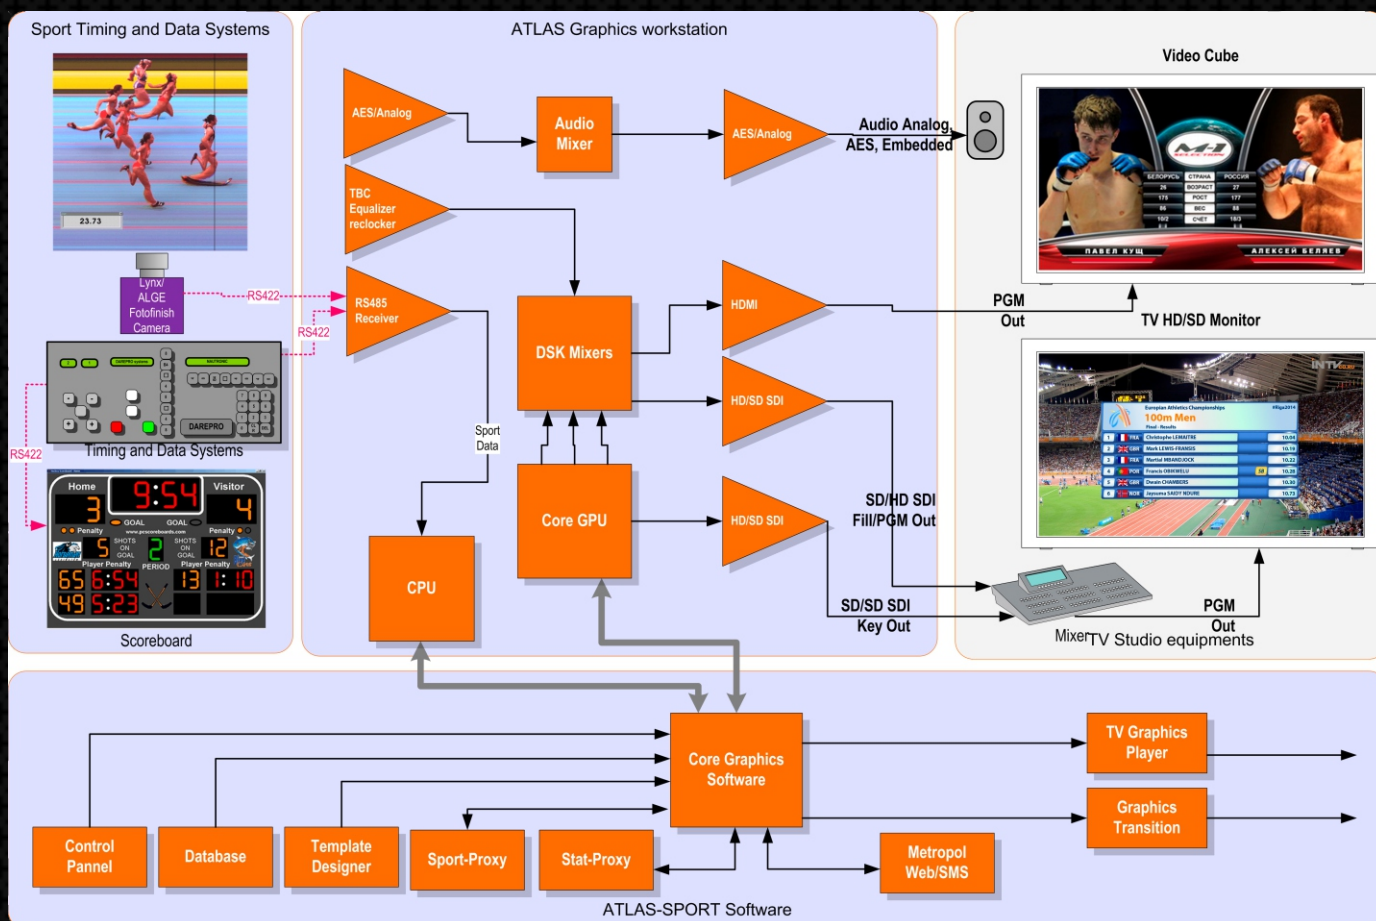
Sport Timing and Data Systems

23.73

Lynx/ ALGE Fotofinish Camera

RS422

RS422

DAREPRO

Timing and Data Systems

RS422

Home 3 9:54 Visitor 4

GOAL GOAL

Penalty Penalty

5 SHOTS ON GOAL 2 SHOTS ON GOAL 12

Player Penalty PERIOD Player Penalty

65 6:54 13 1:10

49 5:23

Scoreboard

ATLAS Graphics workstation

AES/Analog

Audio Mixer

AES/Analog

Audio Analog, AES, Embedded

TBC Equalizer reclocker

RS485 Receiver

DSK Mixers

HDMI

HD/SD SDI

Sport Data

Core GPU

HD/SD SDI

CPU

Video Cube

PGM Out

TV HD/SD Monitor

SD/HD SDI Fill/PGM Out

SD/SD SDI Key Out

PGM Out

Mixer

TV Studio equipments

Core Graphics Software

TV Graphics Player

Graphics Transition

Control Pannel

Database

Template Designer

Sport-Proxy

Stat-Proxy

Metropol Web/SMS

ATLAS-SPORT Software